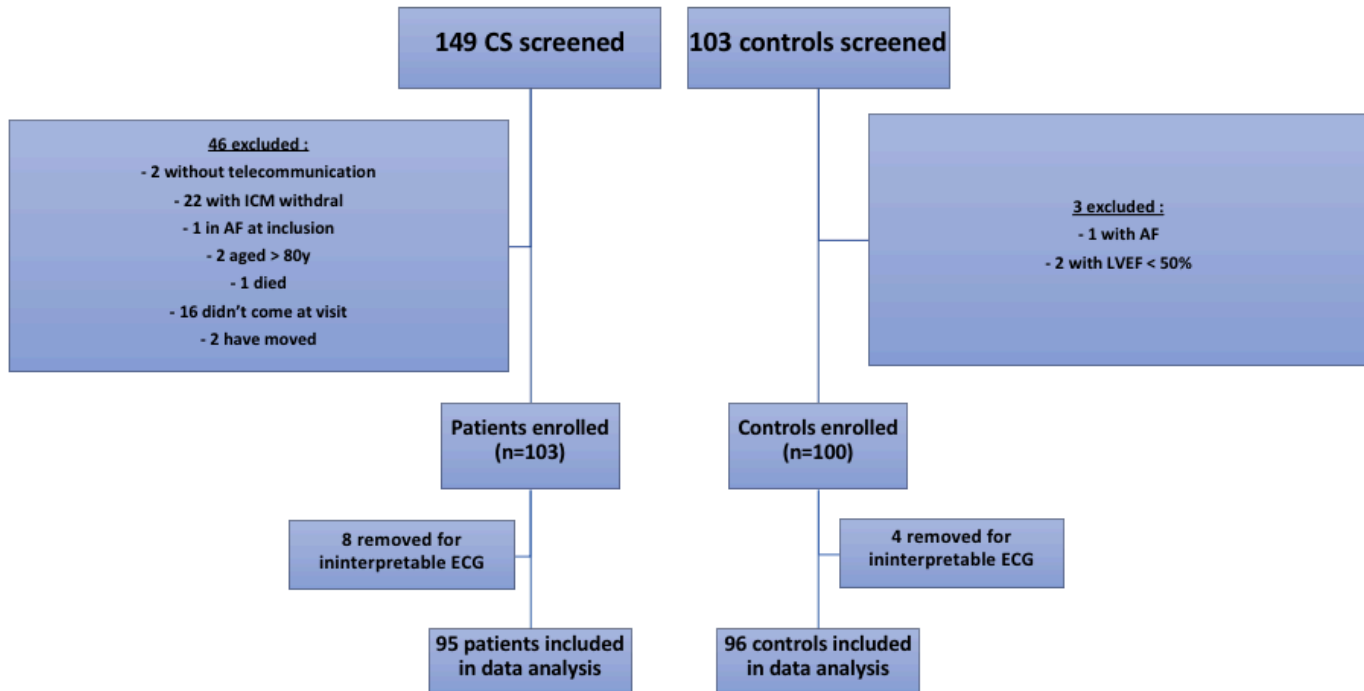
149 CS screened

103 controls screened

46 excluded :
- 2 without telecommunication
- 22 with ICM withdral
- 1 in AF at inclusion
- 2 aged > 80y
- 1 died
- 16 didn't come at visit
- 2 have moved

3 excluded :
- 1 with AF
- 2 with LVEF < 50%

Patients enrolled (n=103)

Controls enrolled (n=100)

8 removed for ininterpretable ECG

4 removed for ininterpretable ECG

95 patients included in data analysis

96 controls included in data analysis